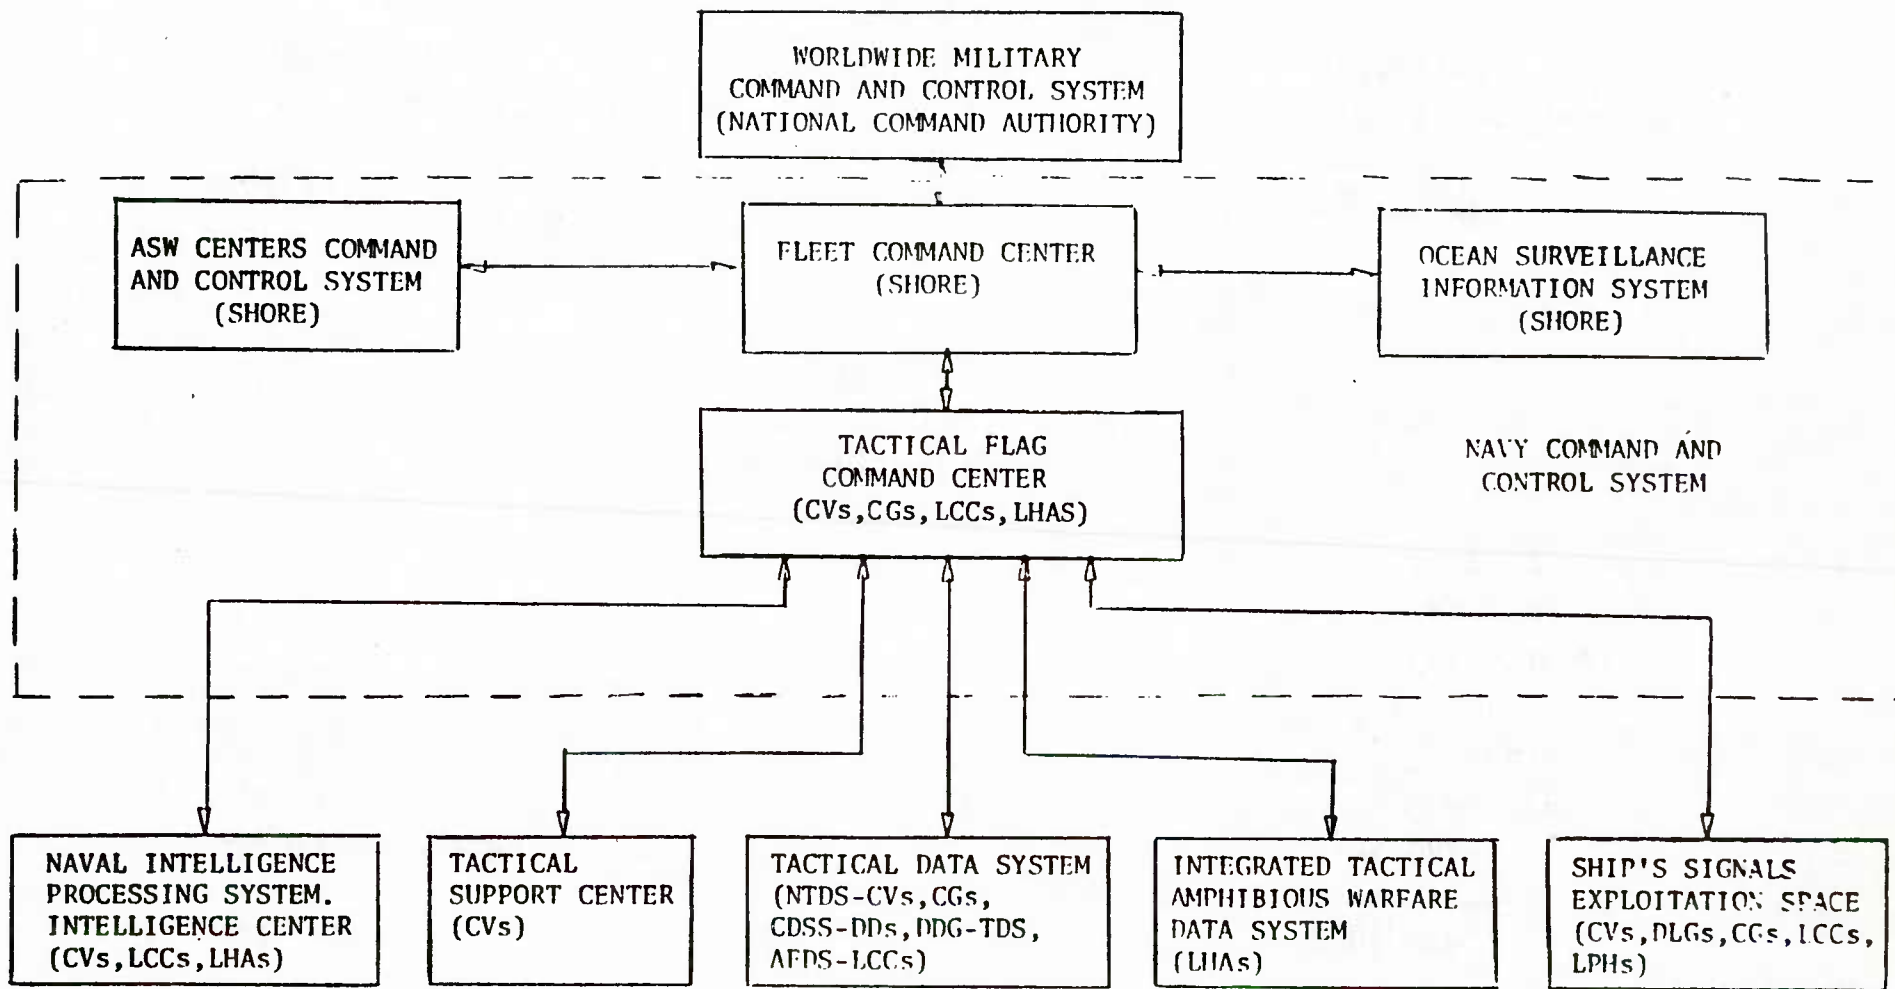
WORLDWIDE MILITARY COMMAND AND CONTROL SYSTEM (NATIONAL COMMAND AUTHORITY)

ASW CENTERS COMMAND AND CONTROL SYSTEM (SHORE)

FLEET COMMAND CENTER (SHORE)

OCEAN SURVEILLANCE INFORMATION SYSTEM (SHORE)

TACTICAL FLAG COMMAND CENTER (CVs, CGs, LCCs, LHAS)

NAVY COMMAND AND CONTROL SYSTEM

NAVAL INTELLIGENCE PROCESSING SYSTEM. INTELLIGENCE CENTER (CVs, LCCs, LHAs)

TACTICAL SUPPORT CENTER (CVs)

TACTICAL DATA SYSTEM (NTDS-CVs, CGs, CDSS-DDs, DDG-TDS, AFDS-LCCs)

INTEGRATED TACTICAL AMPHIBIOUS WARFARE DATA SYSTEM (LHAs)

SHIP'S SIGNALS EXPLOITATION SPACE (CVs, DLGs, CGs, LCCs, LPHs)